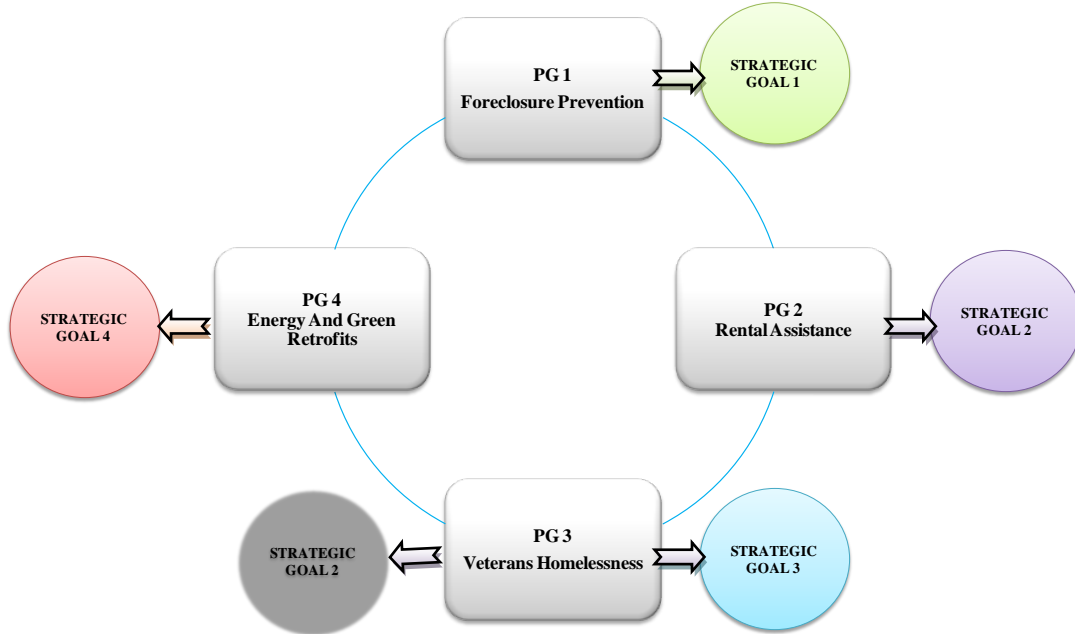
PG 1
Foreclosure Prevention

STRATEGIC GOAL 1

PG 4
Energy And Green Retrofits

STRATEGIC GOAL 4

PG 2
Rental Assistance

STRATEGIC GOAL 2

STRATEGIC GOAL 2

PG 3
Veterans Homelessness

STRATEGIC GOAL 3